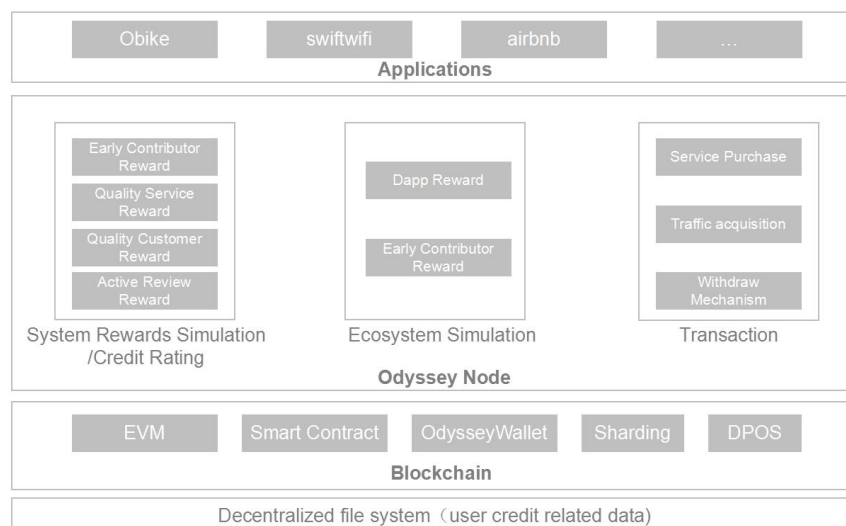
Obike
swiftwifi
airbnb
…
Applications

Early Contributor Reward
Quality Service Reward
Quality Customer Reward
Active Review Reward
System Rewards Simulation /Credit Rating

Dapp Reward
Early Contributor Reward
Ecosystem Simulation

Service Purchase
Traffic acquisition
Withdraw Mechanism
Transaction

Odyssey Node

EVM
Smart Contract
OdysseyWallet
Sharding
DPOS
Blockchain

Decentralized file system（user credit related data)